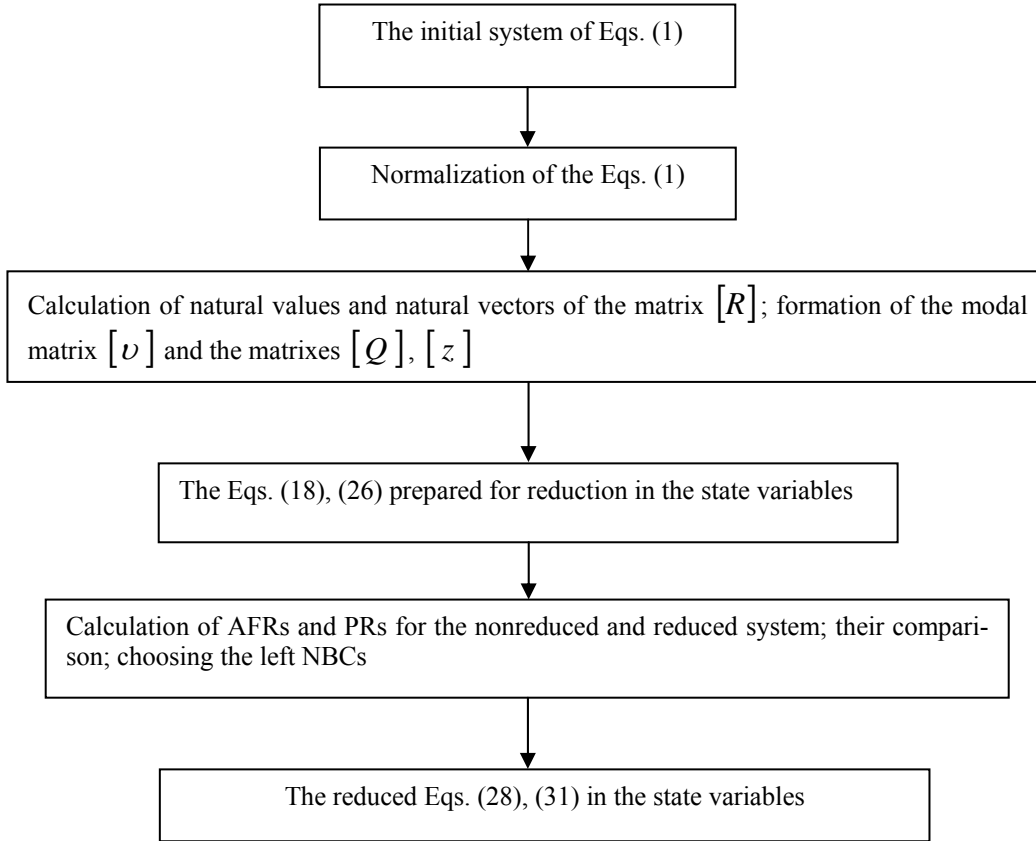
The initial system of Eqs. (1)

Normalization of the Eqs. (1)

Calculation of natural values and natural vectors of the matrix $\left[R\right]$; formation of the modal matrix $\left[\upsilon\right]$ and the matrixes $\left[Q\right]$, $\left[z\right]$

The Eqs. (18), (26) prepared for reduction in the state variables

Calculation of AFRs and PRs for the nonreduced and reduced system; their comparison; choosing the left NBCs

The reduced Eqs. (28), (31) in the state variables